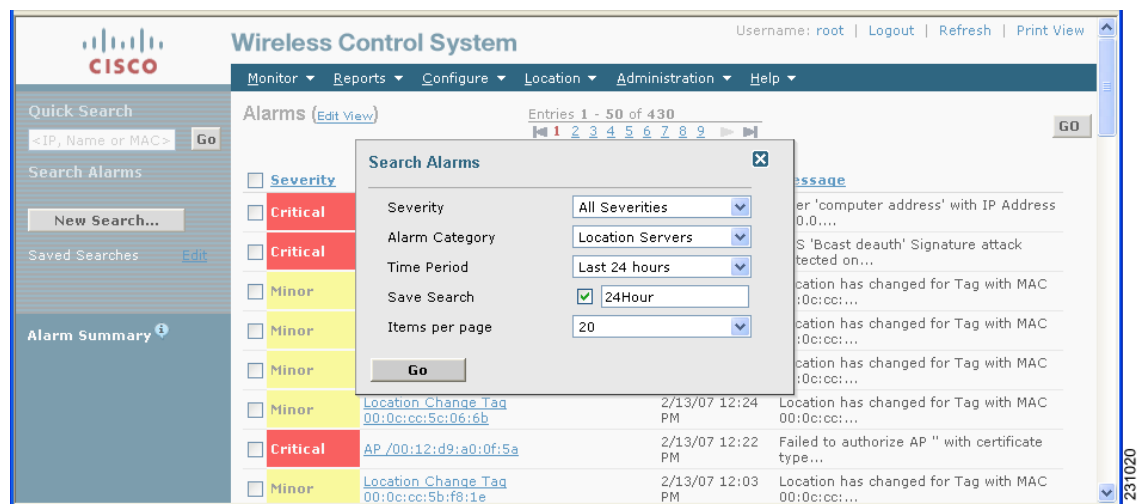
CISCO

Wireless Control System

Username: root | Logout | Refresh | Print View

Monitor ▼ Reports ▼ Configure ▼ Location ▼ Administration ▼ Help ▼

Quick Search

<IP, Name or MAC> Go

Search Alarms

New Search...

Saved Searches Edit

Alarm Summary

Alarms (Edit View)

Entries 1 - 50 of 430

1 2 3 4 5 6 7 8 9

GO

Severity

Critical

Critical

Minor

Minor

Minor

Minor

Critical

Minor

essage

er 'computer address' with IP Address 0.0...

S 'Bcast deauth' Signature attack tected on...

ocation has changed for Tag with MAC :0c:cc:...

ocation has changed for Tag with MAC :0c:cc:...

ocation has changed for Tag with MAC :0c:cc:...

Location Change Tag 00:0c:cc:5c:06:6b | 2/13/07 12:24 PM | Location has changed for Tag with MAC 00:0c:cc:...

AP /00:12:d9:a0:0f:5a | 2/13/07 12:22 PM | Failed to authorize AP '' with certificate type...

Location Change Tag 00:0c:cc:5b:f8:1e | 2/13/07 12:03 PM | Location has changed for Tag with MAC 00:0c:cc:...

Search Alarms

Severity: All Severities

Alarm Category: Location Servers

Time Period: Last 24 hours

Save Search: 24Hour

Items per page: 20

Go

231020